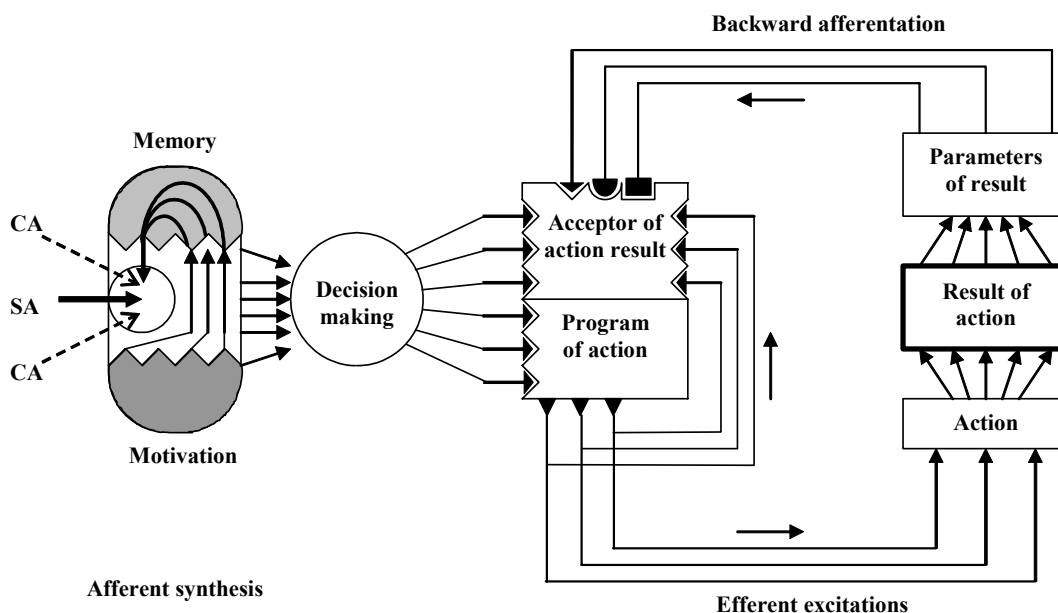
Backward afferentation

Memory

CA

SA

CA

Motivation

Decision making

Acceptor of action result

Program of action

Parameters of result

Result of action

Action

Afferent synthesis

Efferent excitations